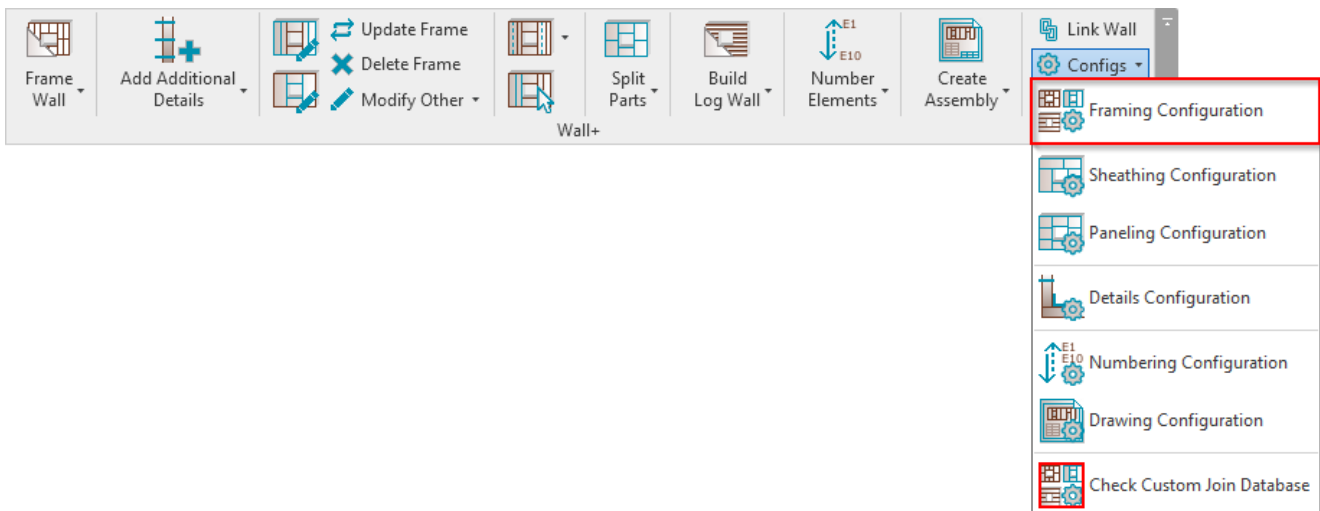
Frame Wall

Add Additional Details

Update Frame
Delete Frame
Modify Other

Split Parts

Build Log Wall

E1
E10
Number Elements

Create Assembly

Link Wall
Configs

Wall+

Framing Configuration
Sheathing Configuration
Paneling Configuration
Details Configuration
E1
E10
Numbering Configuration
Drawing Configuration
Check Custom Join Database